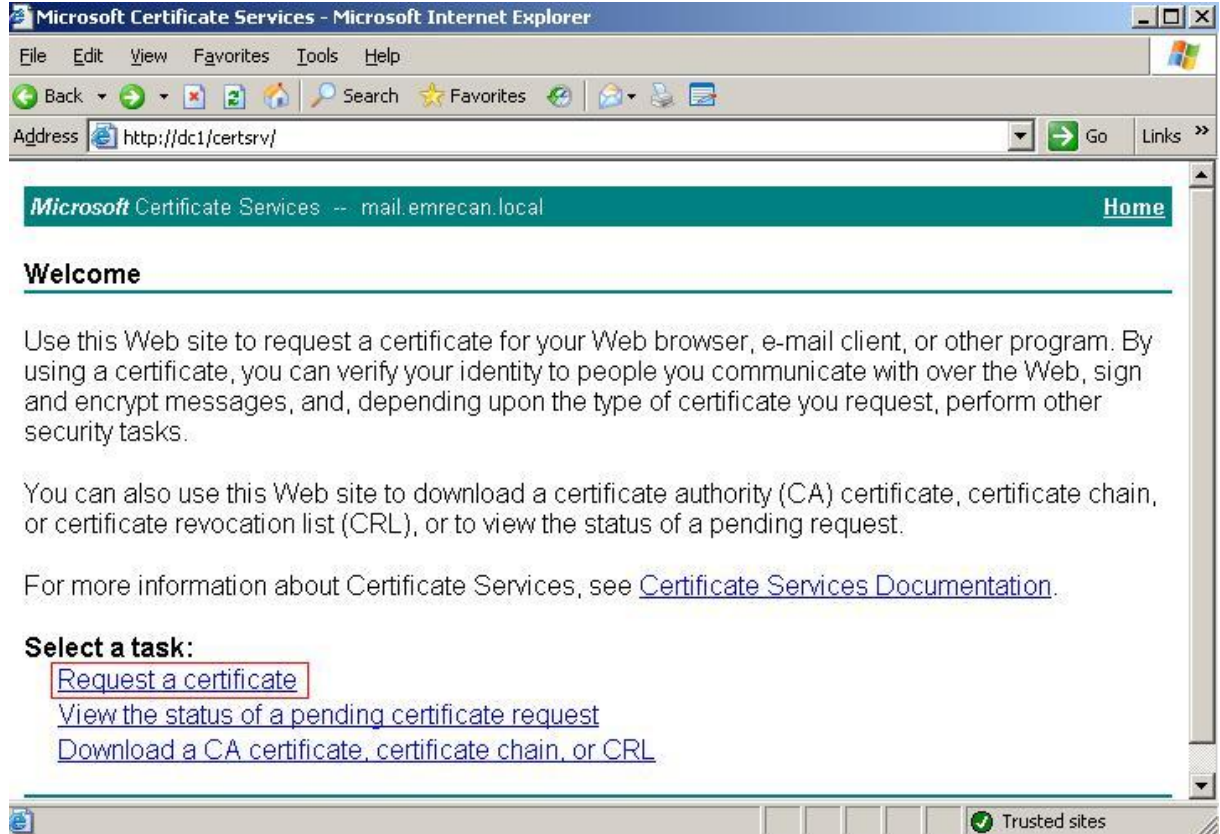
Microsoft Certificate Services - Microsoft Internet Explorer

File Edit View Favorites Tools Help

Back Search Favorites

Address http://dc1/certsrv/ Go Links »

Microsoft Certificate Services -- mail.emrecan.local Home

Welcome

Use this Web site to request a certificate for your Web browser, e-mail client, or other program. By using a certificate, you can verify your identity to people you communicate with over the Web, sign and encrypt messages, and, depending upon the type of certificate you request, perform other security tasks.

You can also use this Web site to download a certificate authority (CA) certificate, certificate chain, or certificate revocation list (CRL), or to view the status of a pending request.

For more information about Certificate Services, see Certificate Services Documentation.

Select a task:
Request a certificate
View the status of a pending certificate request
Download a CA certificate, certificate chain, or CRL

Trusted sites